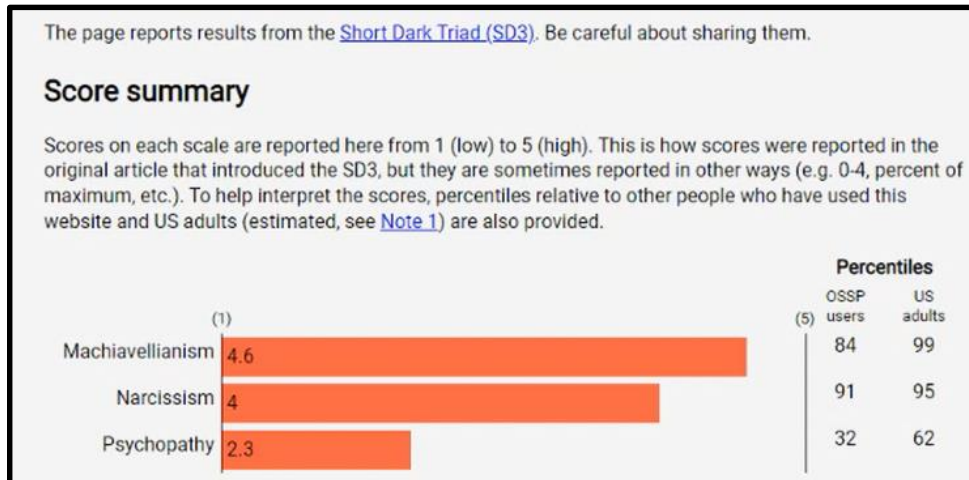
The page reports results from the Short Dark Triad (SD3). Be careful about sharing them.

Score summary

Scores on each scale are reported here from 1 (low) to 5 (high). This is how scores were reported in the original article that introduced the SD3, but they are sometimes reported in other ways (e.g. 0-4, percent of maximum, etc.). To help interpret the scores, percentiles relative to other people who have used this website and US adults (estimated, see Note 1) are also provided.

Percentiles

(1) (5)

| | | OSSP users | US adults |
|---|---|---|---|
| Machiavellianism | 4.6 | 84 | 99 |
| Narcissism | 4 | 91 | 95 |
| Psychopathy | 2.3 | 32 | 62 |